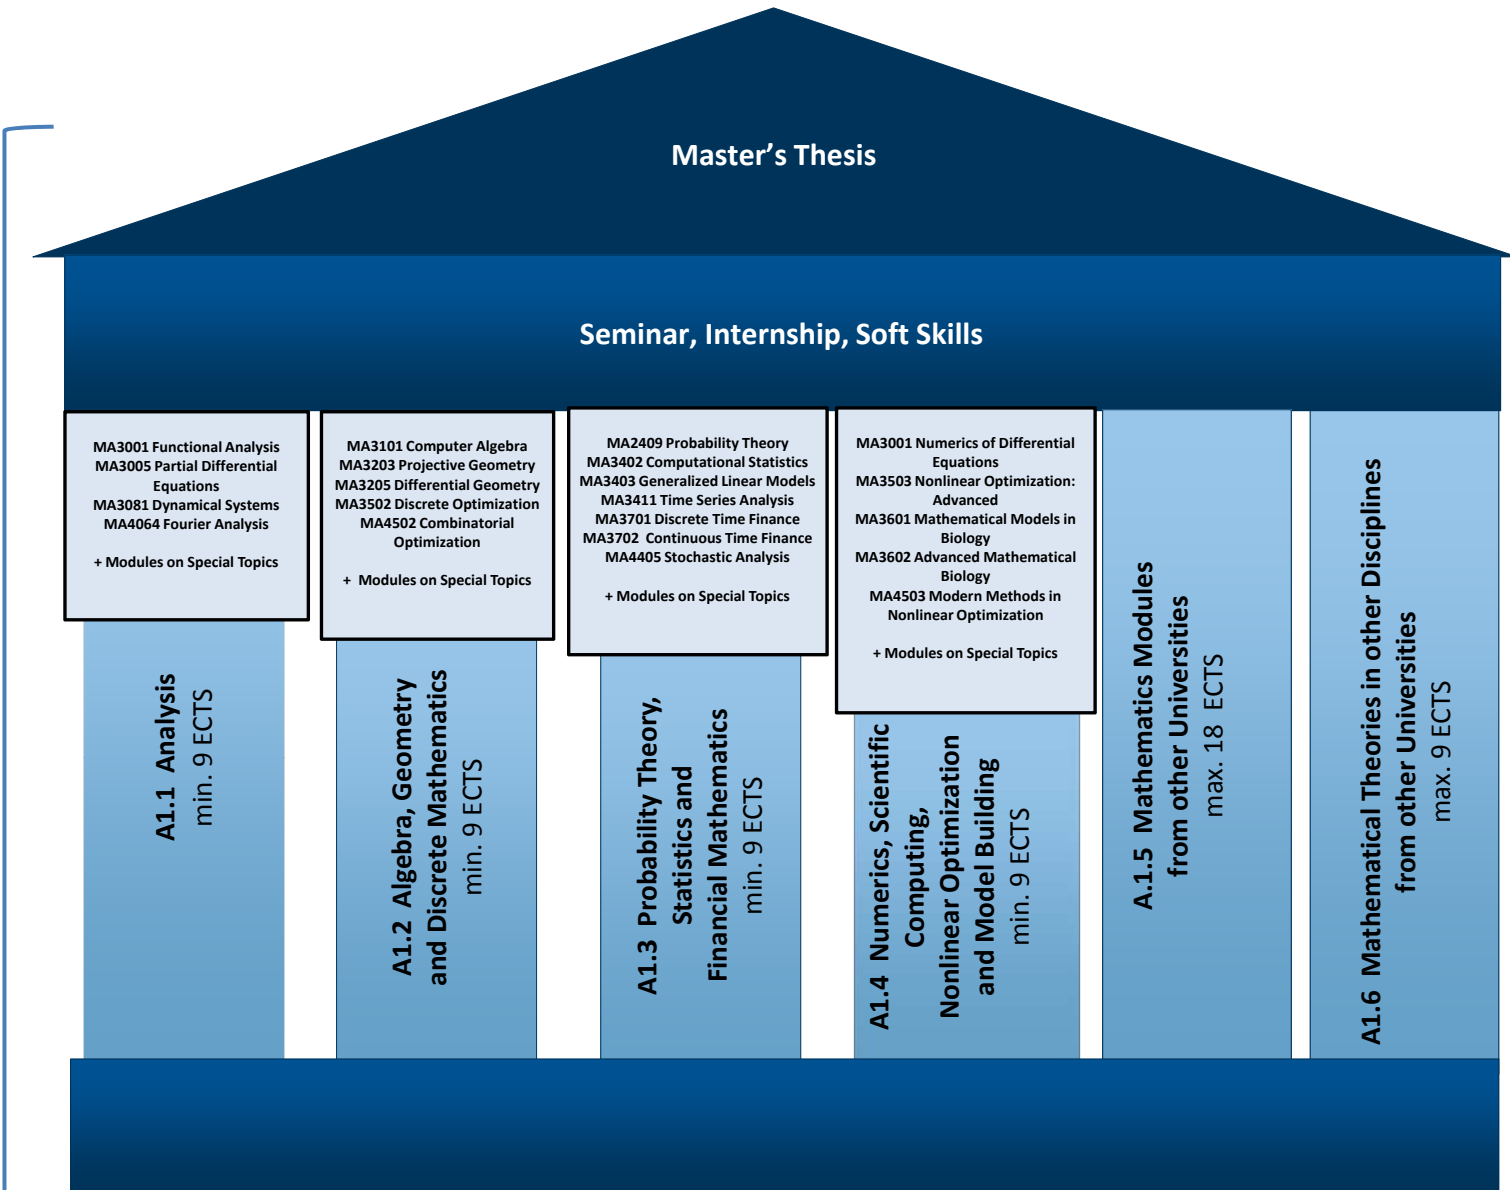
Master’s Thesis

Seminar, Internship, Soft Skills

MA3001 Functional Analysis
MA3005 Partial Differential Equations
MA3081 Dynamical Systems
MA4064 Fourier Analysis

+ Modules on Special Topics

A1.1 Analysis
min. 9 ECTS

MA3101 Computer Algebra
MA3203 Projective Geometry
MA3205 Differential Geometry
MA3502 Discrete Optimization
MA4502 Combinatorial Optimization

+ Modules on Special Topics

A1.2 Algebra, Geometry and Discrete Mathematics
min. 9 ECTS

MA2409 Probability Theory
MA3402 Computational Statistics
MA3403 Generalized Linear Models
MA3411 Time Series Analysis
MA3701 Discrete Time Finance
MA3702 Continuous Time Finance
MA4405 Stochastic Analysis

+ Modules on Special Topics

A1.3 Probability Theory, Statistics and Financial Mathematics
min. 9 ECTS

MA3001 Numerics of Differential Equations
MA3503 Nonlinear Optimization: Advanced
MA3601 Mathematical Models in Biology
MA3602 Advanced Mathematical Biology
MA4503 Modern Methods in Nonlinear Optimization

+ Modules on Special Topics

A1.4 Numerics, Scientific Computing, Nonlinear Optimization and Model Building
min. 9 ECTS

A.1.5 Mathematics Modules from other Universities
max. 18 ECTS

A1.6 Mathematical Theories in other Disciplines from other Universities
max. 9 ECTS